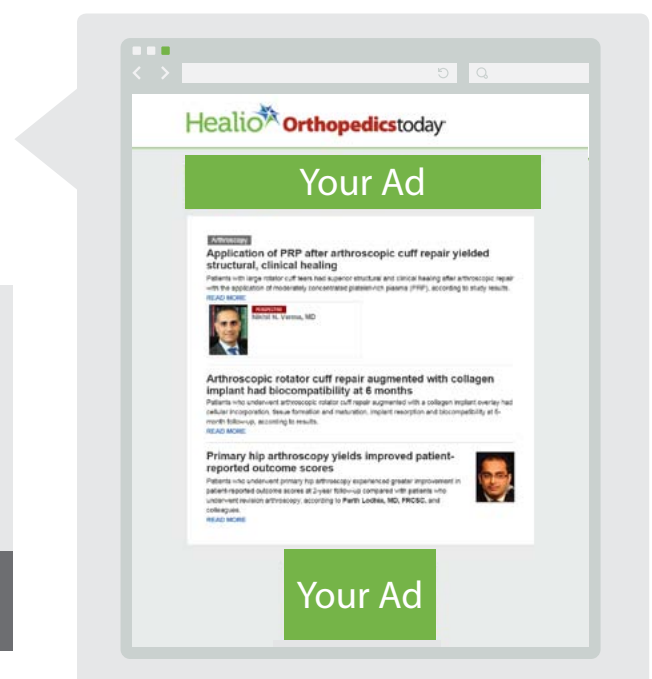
Healio Orthopedicstoday

Your Ad

Arthroscopy

Application of PRP after arthroscopic cuff repair yielded structural, clinical healing

Patients with large rotator cuff tears had superior structural and clinical healing after arthroscopic repair with the application of moderately concentrated platelet-rich plasma (PRP), according to study results.

READ MORE

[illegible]

Nikhil N. Verma, MD

Arthroscopic rotator cuff repair augmented with collagen implant had biocompatibility at 6 months

Patients who underwent arthroscopic rotator cuff repair augmented with a collagen implant overlay had cellular incorporation, tissue formation and maturation, implant resorption and biocompatibility at 6-month follow-up, according to results.

READ MORE

Primary hip arthroscopy yields improved patient-reported outcome scores

Patients who underwent primary hip arthroscopy experienced greater improvement in patient-reported outcome scores at 2-year follow-up compared with patients who underwent revision arthroscopy, according to Parth Lodhia, MD, FRCSC, and colleagues.

READ MORE

Your Ad